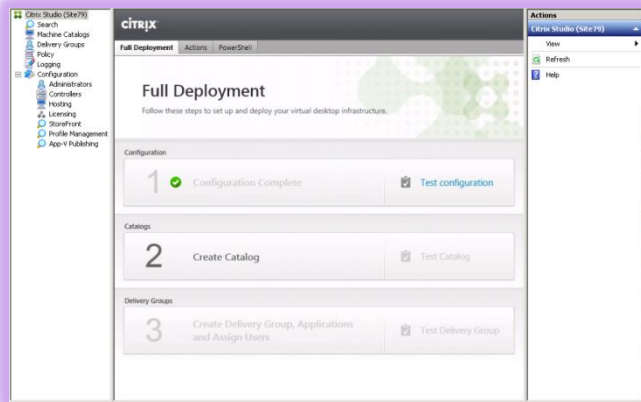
Citrix Studio (Site79)
Search
Machine Catalogs
Delivery Groups
Policy
Logging
Configuration
Administrators
Controllers
Hosting
Licensing
StoreFront
Profile Management
App-V Publishing

CITRIX

Full Deployment | Actions | PowerShell

Full Deployment
Follow these steps to set up and deploy your virtual desktop infrastructure.

Configuration
1 Configuration Complete
Test configuration

Catalogs
2 Create Catalog
Test Catalog

Delivery Groups
3 Create Delivery Group, Applications and Assign Users
Test Delivery Group

Actions
Citrix Studio (Site79)
View
Refresh
Help